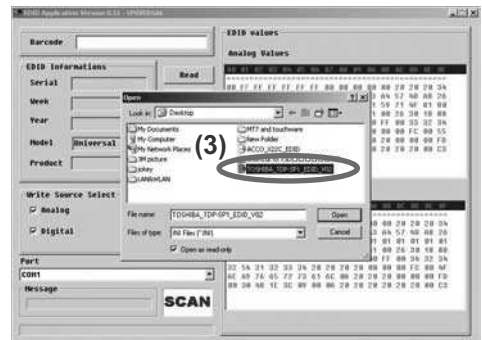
EDID Application Version 0.11 - SP6950306

Barcode

EDID Informations

Read

Serial

Week

Year

Model Universal

Product

Write Source Select

Analog

Digital

Port

COM1

Message

SCAN

EDID Values

Analog Values

Open

Look in: Desktop

(3)

My Documents

My Computer

My Network Places

3M picture

jokey

LANtoWLAN

MT7 and touchware

New Folder

ACCO_022C_EDID

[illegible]

TOSHIBA_TDP-SP1_EDID_V02

File name: TOSHIBA_TDP-SP1_EDID_V02

Files of type: INI Files (*.INI)

Open as read-only

Open

Cancel